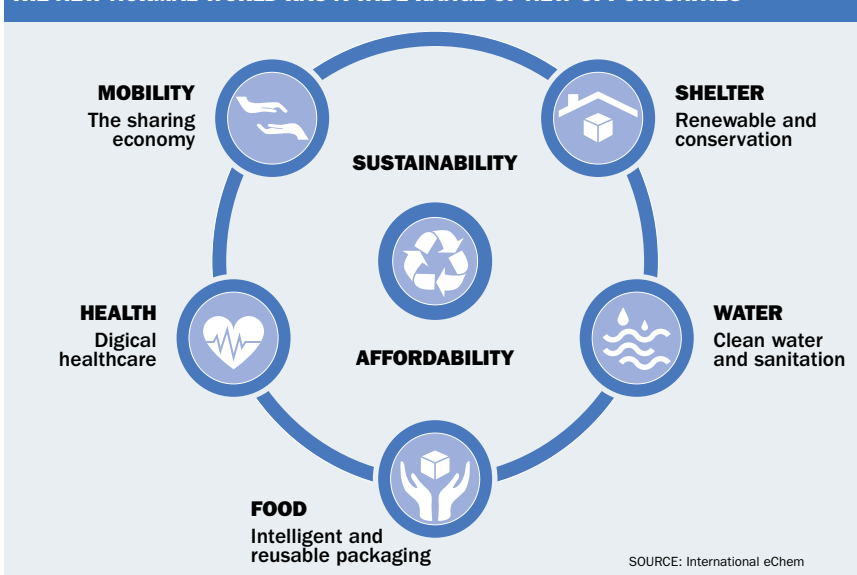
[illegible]

MOBILITY
The sharing economy

SHELTER
Renewable and conservation

SUSTAINABILITY

HEALTH
Digical healthcare

AFFORDABILITY

WATER
Clean water and sanitation

FOOD
Intelligent and reusable packaging

SOURCE: International eChem